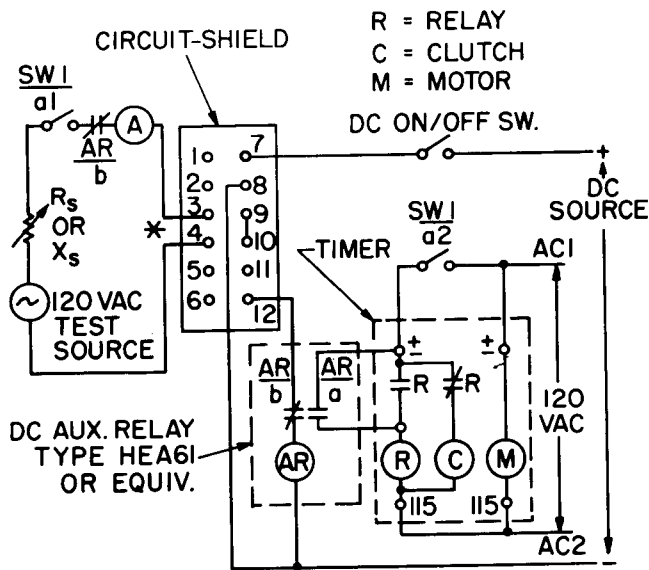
R = RELAY
C = CLUTCH
M = MOTOR

CIRCUIT-SHIELD

$\frac{SW1}{a1}$

A

$\frac{AR}{b}$

$R_s$
OR
$X_s$

120 VAC
TEST
SOURCE

*

1
2
3
4
5
6

7
8
9
10
11
12

DC ON/OFF SW.

+

DC
SOURCE

$\frac{SW1}{a2}$

TIMER

AC1

±

±

R

R

120
VAC

$\frac{AR}{b}$

$\frac{AR}{a}$

DC AUX. RELAY
TYPE HEA61
OR EQUIV.

AR

R

C

M

115

115

AC2